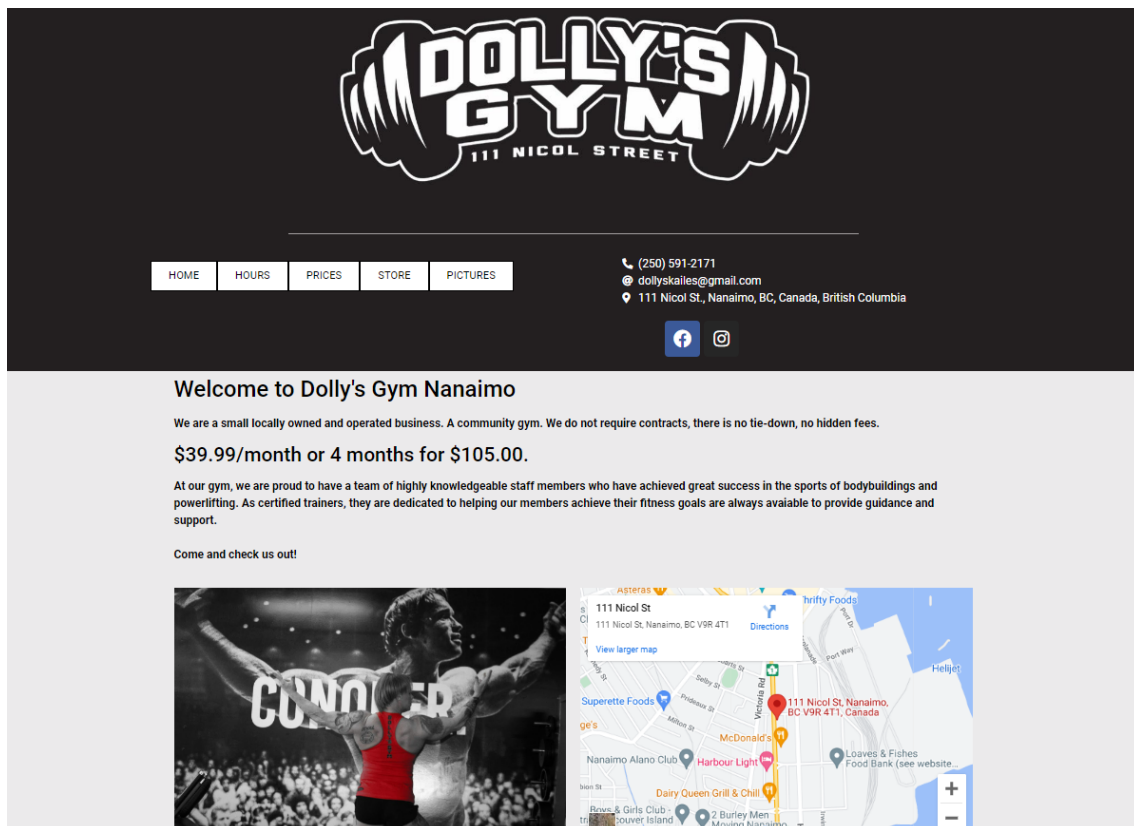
DOLLY'S GYM
111 NICOL STREET

HOME HOURS PRICES STORE PICTURES

(250) 591-2171
dollyskailes@gmail.com
111 Nicol St., Nanaimo, BC, Canada, British Columbia

Welcome to Dolly's Gym Nanaimo

We are a small locally owned and operated business. A community gym. We do not require contracts, there is no tie-down, no hidden fees.

$39.99/month or 4 months for $105.00.

At our gym, we are proud to have a team of highly knowledgeable staff members who have achieved great success in the sports of bodybuildings and powerlifting. As certified trainers, they are dedicated to helping our members achieve their fitness goals are always avaiable to provide guidance and support.

Come and check us out!

CONQUER

111 Nicol St
111 Nicol St, Nanaimo, BC V9R 4T1
Directions
View larger map
Asteras
Thrifty Foods
Superette Foods
Selby St
Prideaux St
Milton St
Victoria Rd
111 Nicol St, Nanaimo, BC V9R 4T1, Canada
McDonald's
Nanaimo Alano Club
Harbour Light
Loaves & Fishes Food Bank (see website...
Dairy Queen Grill & Chill
Boys & Girls Club - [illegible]couver Island
2 Burley Men Moving Nanaimo
Helijet
Port Way
+
−